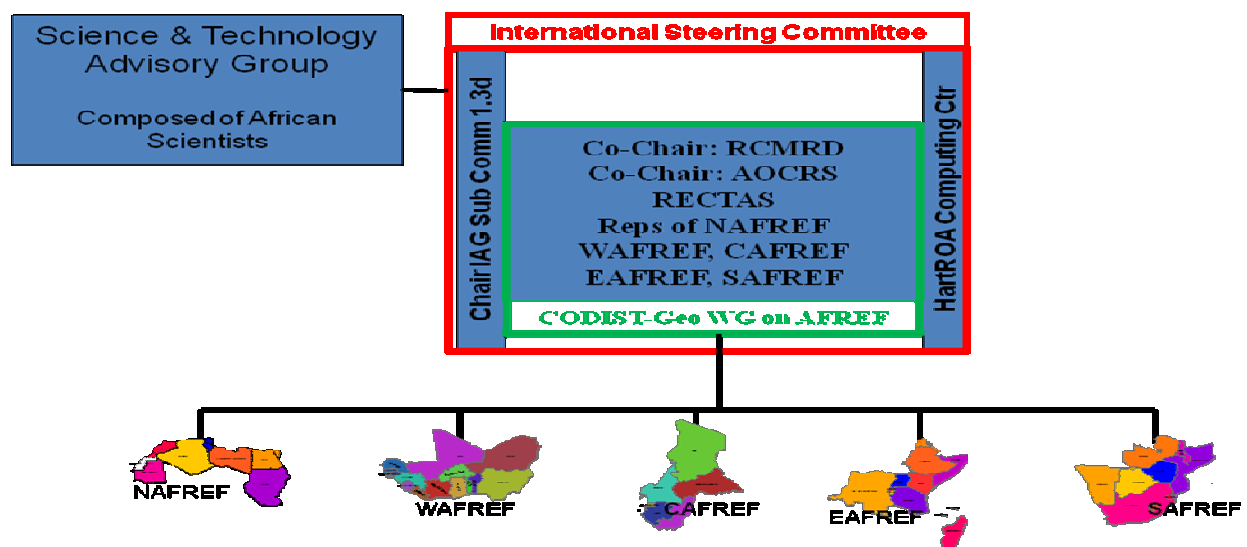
Science & Technology Advisory Group

Composed of African Scientists

International Steering Committee

Chair IAG Sub Comm 1.3d

HartRAO Computing Ctr

Co-Chair: RCMRD
Co-Chair: AOCRS
RECTAS
Reps of NAFREF
WAFREF, CAFREF
EAFREF, SAFREF

CODIST-Geo WG on AFREF

NAFREF

WAFREF

CAFREF

EAFREF

SAFREF